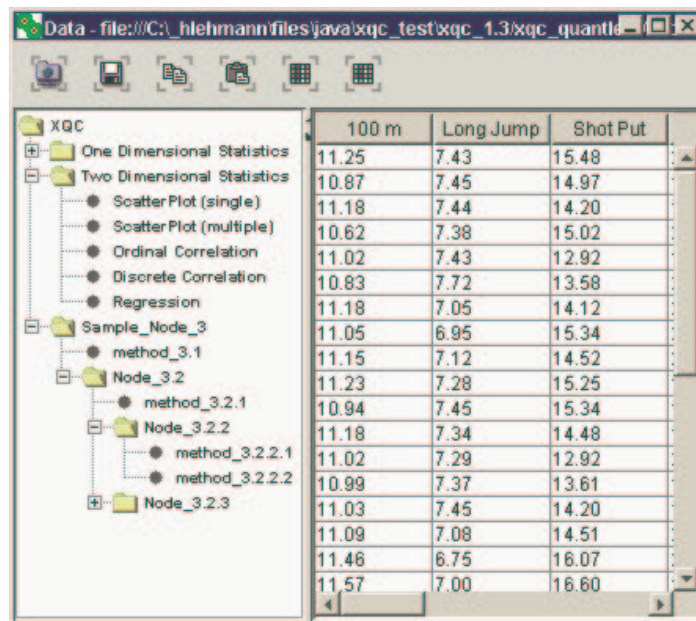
Data - file:///C:\_hlehmann\files\java\xqc_test\xqc_1.3/xqc_quantle

XQC
One Dimensional Statistics
Two Dimensional Statistics
ScatterPlot (single)
ScatterPlot (multiple)
Ordinal Correlation
Discrete Correlation
Regression
Sample_Node_3
method_3.1
Node_3.2
method_3.2.1
Node_3.2.2
method_3.2.2.1
method_3.2.2.2
Node_3.2.3

| 100 m | Long Jump | Shot Put |
|---|---|---|
| 11.25 | 7.43 | 15.48 |
| 10.87 | 7.45 | 14.97 |
| 11.18 | 7.44 | 14.20 |
| 10.62 | 7.38 | 15.02 |
| 11.02 | 7.43 | 12.92 |
| 10.83 | 7.72 | 13.58 |
| 11.18 | 7.05 | 14.12 |
| 11.05 | 6.95 | 15.34 |
| 11.15 | 7.12 | 14.52 |
| 11.23 | 7.28 | 15.25 |
| 10.94 | 7.45 | 15.34 |
| 11.18 | 7.34 | 14.48 |
| 11.02 | 7.29 | 12.92 |
| 10.99 | 7.37 | 13.61 |
| 11.03 | 7.45 | 14.20 |
| 11.09 | 7.08 | 14.51 |
| 11.46 | 6.75 | 16.07 |
| 11.57 | 7.00 | 16.60 |